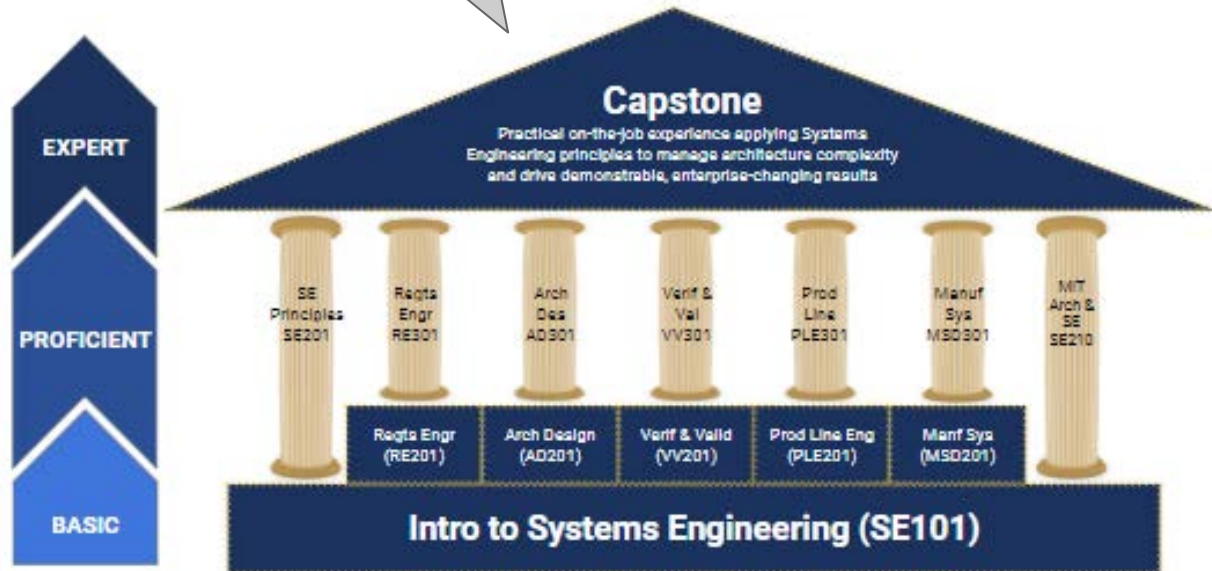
EXPERT

PROFICIENT

BASIC

Capstone

Practical on-the-job experience applying Systems Engineering principles to manage architecture complexity and drive demonstrable, enterprise-changing results

SE Principles SE201

Reqts Engr RE301

Arch Des AD301

Verif & Val VV301

Prod Line PLE301

Manuf Sys MSD301

MIT Arch & SE SE210

Reqts Engr (RE201)

Arch Design (AD201)

Verif & Valid (VV201)

Prod Line Eng (PLE201)

Manf Sys (MSD201)

Intro to Systems Engineering (SE101)